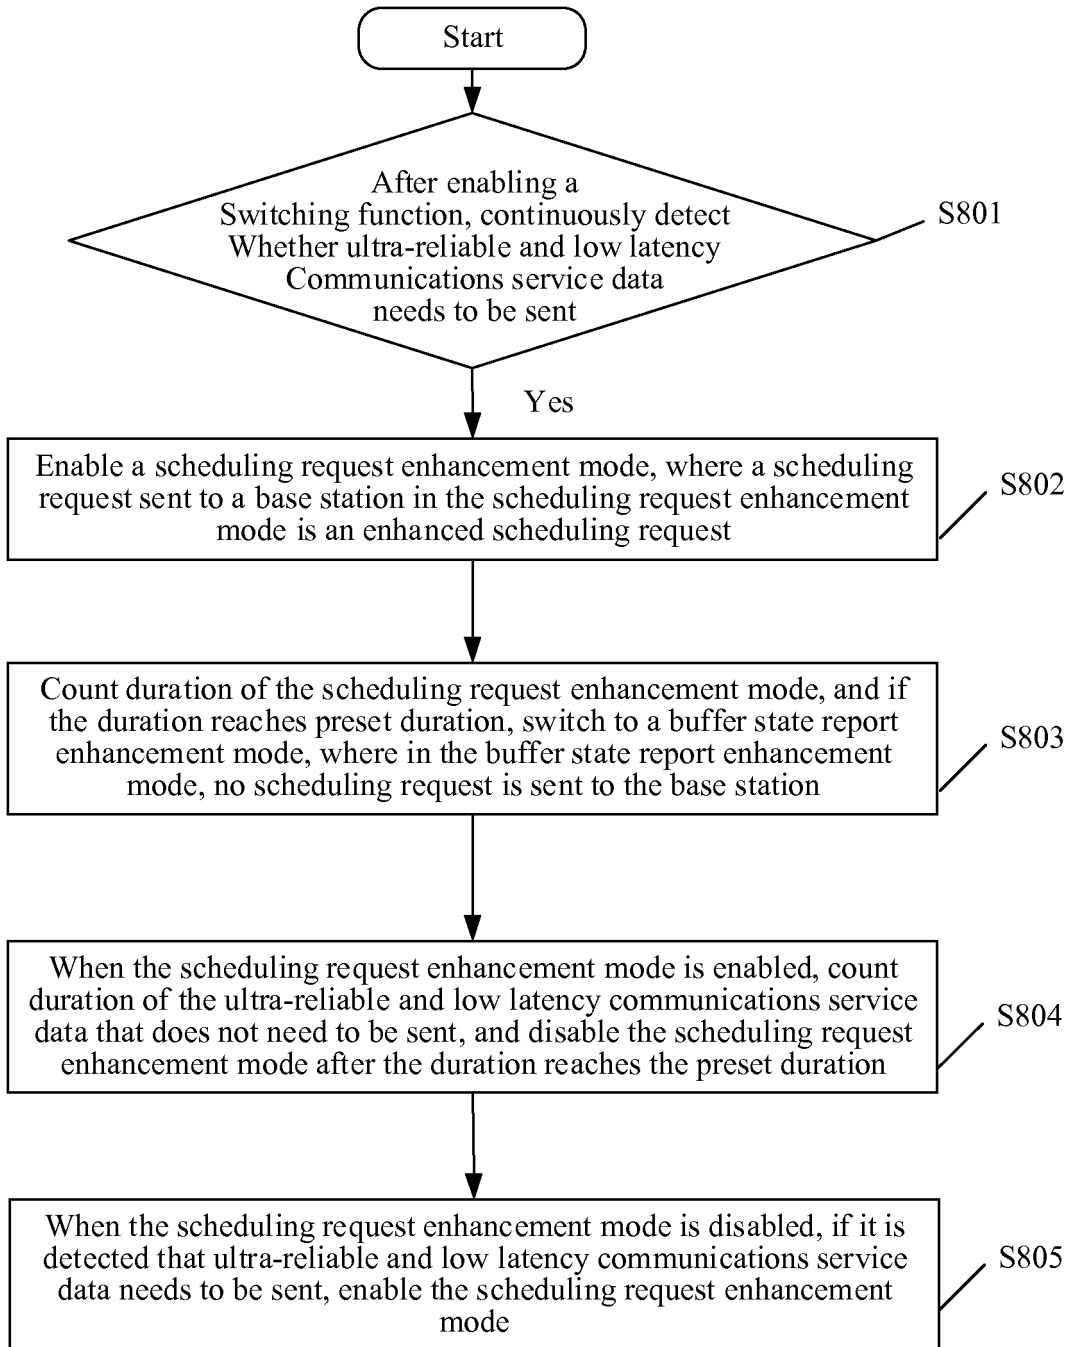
Start

After enabling a Switching function, continuously detect Whether ultra-reliable and low latency Communications service data needs to be sent

S801

Yes

Enable a scheduling request enhancement mode, where a scheduling request sent to a base station in the scheduling request enhancement mode is an enhanced scheduling request

S802

Count duration of the scheduling request enhancement mode, and if the duration reaches preset duration, switch to a buffer state report enhancement mode, where in the buffer state report enhancement mode, no scheduling request is sent to the base station

S803

When the scheduling request enhancement mode is enabled, count duration of the ultra-reliable and low latency communications service data that does not need to be sent, and disable the scheduling request enhancement mode after the duration reaches the preset duration

S804

When the scheduling request enhancement mode is disabled, if it is detected that ultra-reliable and low latency communications service data needs to be sent, enable the scheduling request enhancement mode

S805